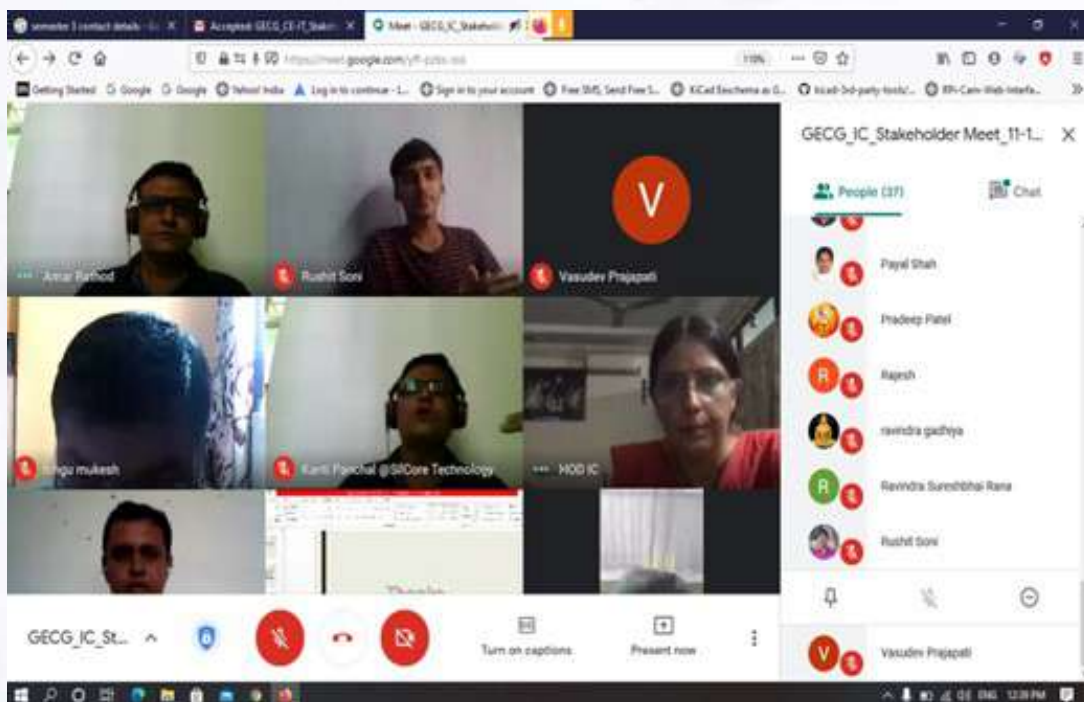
semester 3 contact details × Accepted GECG_CE-IT_Stakeh × Meet - GECG_IC_Stakeh ×

https://meet.google.com/yff-pzbs-ssd 110%

Getting Started Google Google Yahoo! India Log in to continue Sign in to your account Free SMS, Send Free S... KiCad Eeschema a... kicad-3rd-party-tools/... RPi-Cam-Web-Interfa...

Amar Rathod

Rushit Soni

V

Vasudev Prajapati

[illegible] mukesh

Kanti Panchal @SilCore Technology

HOD IC

GECG_IC_Stakeholder Meet_11-1...

People (37)

Chat

Payal Shah

Pradeep Patel

R

Rajesh

ravindra gadhiya

R

Ravindra Sureshbhai Rana

Rushit Soni

V

Vasudev Prajapati

GECG_IC_St...

Turn on captions

Present now

ENG 12:39 PM